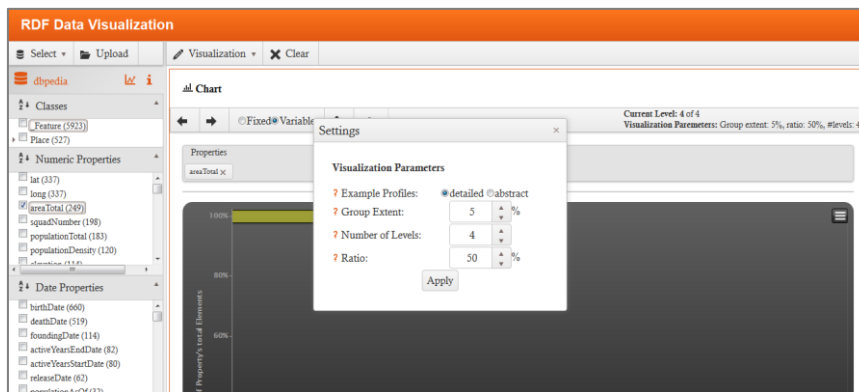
RDF Data Visualization

Select ▾ Upload

dbpedia

Classes

Feature (5923)
Place (527)

Numeric Properties

lat (337)
long (337)
areaTotal (249)
squadNumber (198)
populationTotal (183)
populationDensity (120)
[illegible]

Date Properties

birthDate (660)
deathDate (519)
foundingDate (114)
activeYearsEndDate (82)
activeYearsStartDate (80)
releaseDate (62)
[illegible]

Visualization ▾ Clear

Chart

Fixed Variable

Current Level: 4 of 4
Visualization Parameters: Group extent: 5%, ratio: 50%, #levels: 4

Properties
areaTotal ×

100%
80%
60%
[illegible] Property's total Elements

Settings ×

Visualization Parameters

? Example Profiles: detailed abstract
? Group Extent: 5 %
? Number of Levels: 4
? Ratio: 50 %

Apply